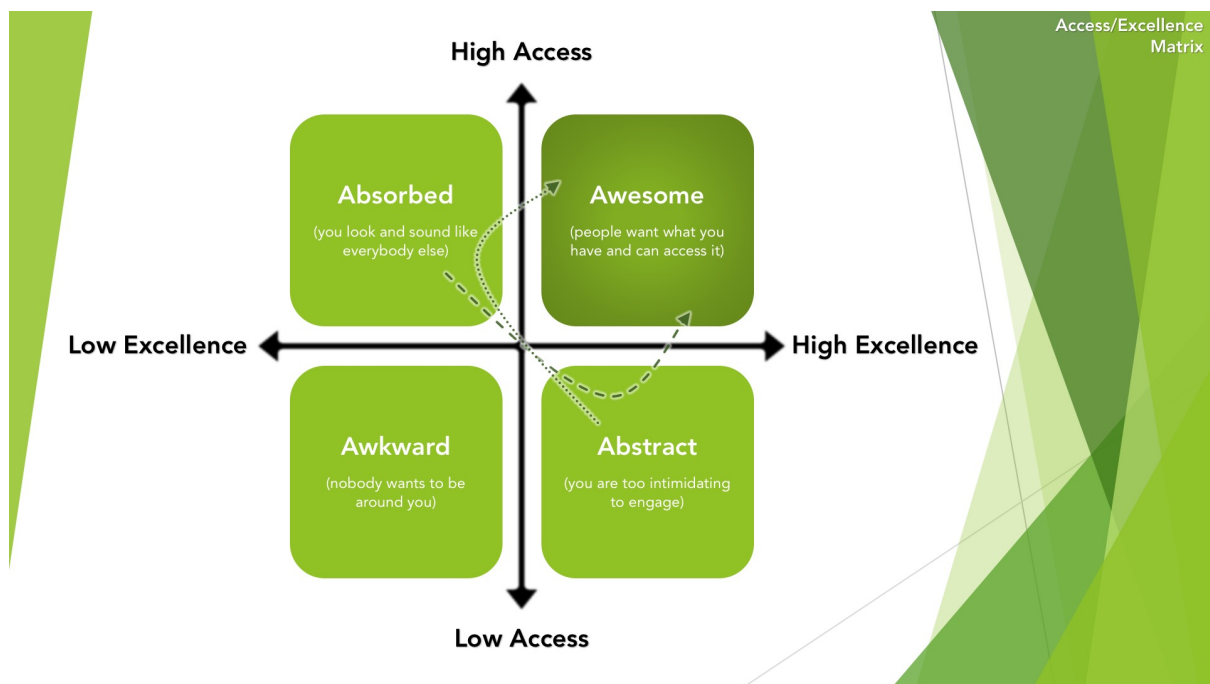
Access/Excellence Matrix

High Access

Absorbed

(you look and sound like everybody else)

Awesome

(people want what you have and can access it)

Low Excellence

High Excellence

Awkward

(nobody wants to be around you)

Abstract

(you are too intimidating to engage)

Low Access